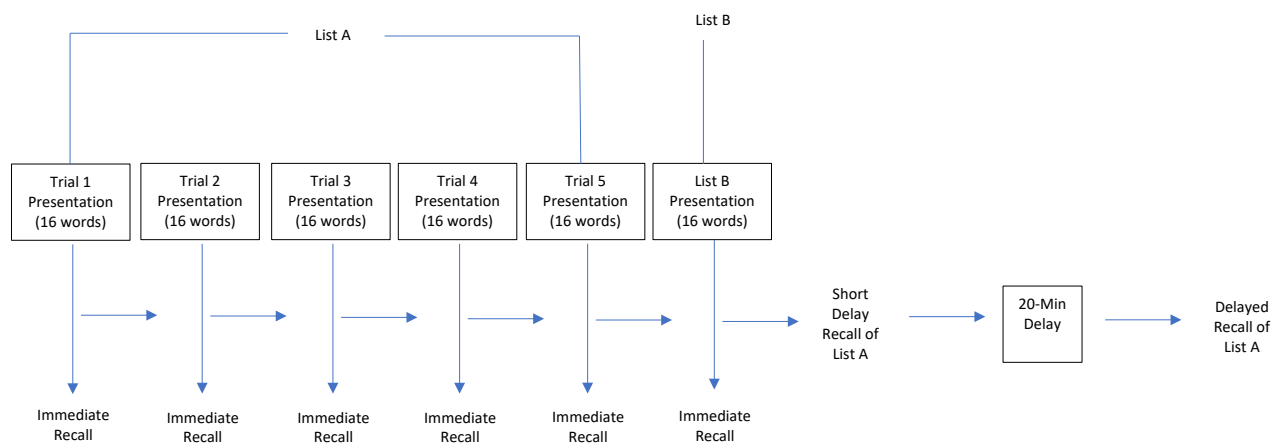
List A

List B

Trial 1 Presentation (16 words)

Trial 2 Presentation (16 words)

Trial 3 Presentation (16 words)

Trial 4 Presentation (16 words)

Trial 5 Presentation (16 words)

List B Presentation (16 words)

Short Delay Recall of List A

20-Min Delay

Delayed Recall of List A

Immediate Recall

Immediate Recall

Immediate Recall

Immediate Recall

Immediate Recall

Immediate Recall